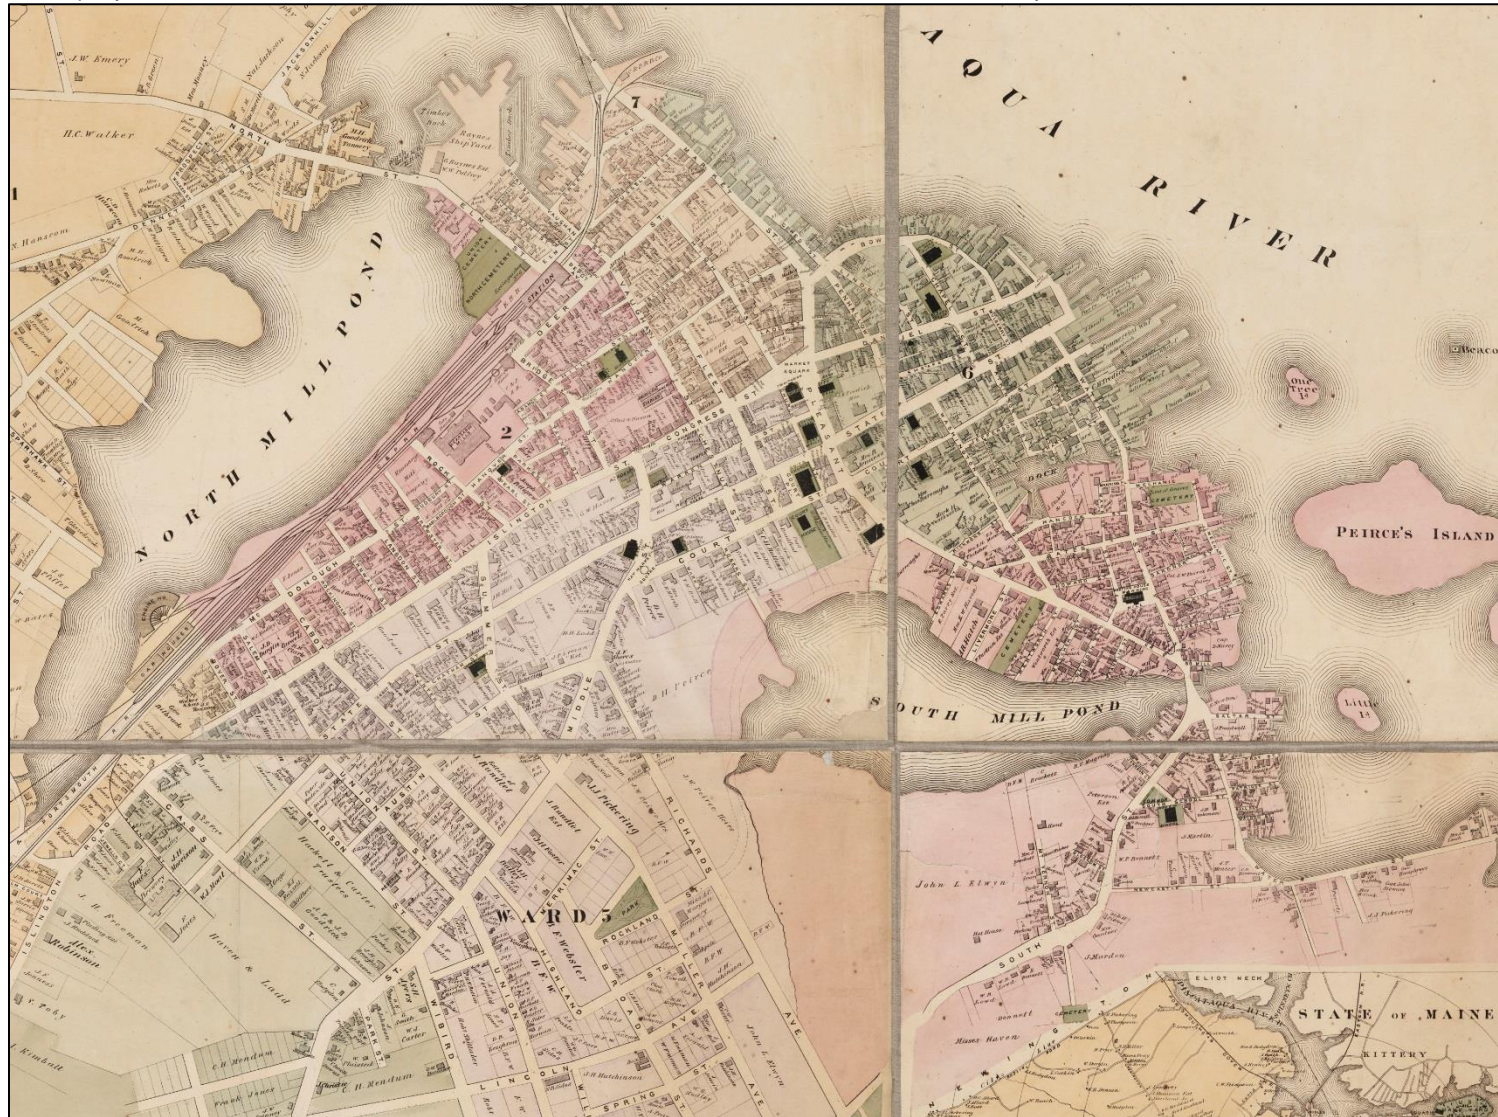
AQUA RIVER

NORTH MILL POND

SOUTH MILL POND

PEIRCE'S ISLAND

One Tree Id

Little Id

Beacon

WARD 5

STATE OF MAINE

KITTERY

ELIOT NECK

PISCATAQUA RIVER

J.W. Emery

H.C. Walker

NORTH ST.

MARKET SQUARE

CONGRESS ST.

STATE ST.

COURT ST.

ISLINGTON ST.

DEER ST.

BRIDGE ST.

HANOVER ST.

ROCK ST.

CABOT ST.

McDONOUGH ST.

MIDDLE ST.

UNION ST.

AUSTIN ST.

MADISON ST.

CASS ST.

PARK ST.

RICHARDS AVE.

RICHARDS

ROCKLAND ST.

MERRIMAC ST.

MILLER AVE.

HIGHLAND ST.

LINCOLN AVE.

SPRING ST.

WIBIRD ST.

BROAD ST.

SOUTH ST.

NEW CASTLE AVE.

PLEASANT ST.

WASHINGTON ST.

NORTH CEMETERY

STATION

CEMETERY

PARK

B.H. Peirce

J.H. Freeman

Alex. Robinson

Haven & Laid

Hackett & Carter Trustees

J. Martin

J. Marden

John L. Elwin

Haven

W.H. Hackett

J.L. Elwyn

C.H. Mendum

J. Kimball

J.H. Hutchinson

A.J. Pickering

W.P. Bennett

Peterson Est.

J. Rundlett

G. Webster

1

2

6

7